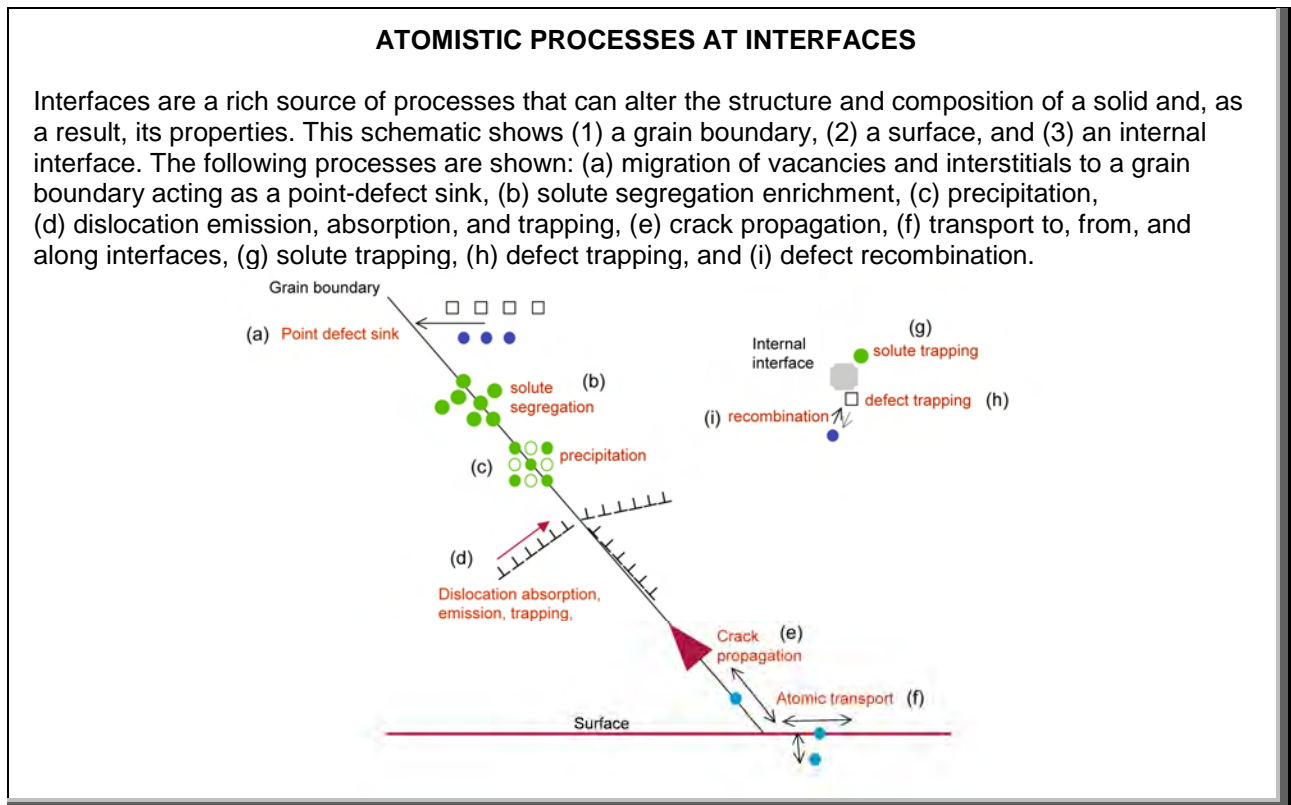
ATOMISTIC PROCESSES AT INTERFACES

Interfaces are a rich source of processes that can alter the structure and composition of a solid and, as a result, its properties. This schematic shows (1) a grain boundary, (2) a surface, and (3) an internal interface. The following processes are shown: (a) migration of vacancies and interstitials to a grain boundary acting as a point-defect sink, (b) solute segregation enrichment, (c) precipitation, (d) dislocation emission, absorption, and trapping, (e) crack propagation, (f) transport to, from, and along interfaces, (g) solute trapping, (h) defect trapping, and (i) defect recombination.

Grain boundary

(a) Point defect sink

solute segregation (b)

(c) precipitation

(d)

Dislocation absorption, emission, trapping,

Crack propagation (e)

Atomic transport (f)

Surface

(g)

Internal interface

solute trapping

defect trapping (h)

(i) recombination